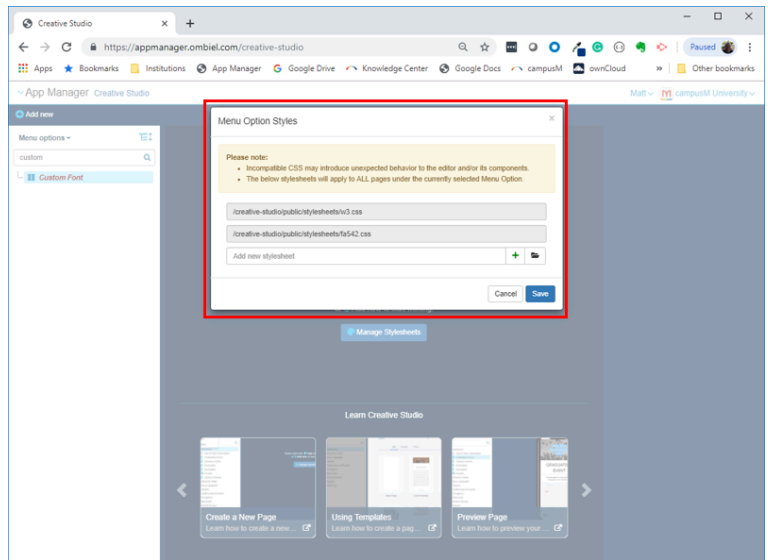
Creative Studio ×

https://appmanager.ombiel.com/creative-studio

Paused

Apps Bookmarks Institutions App Manager Google Drive Knowledge Center Google Docs campusM ownCloud » Other bookmarks

App Manager Creative Studio

Matt campusM University

Add new

Menu options

custom

Custom Font

Menu Option Styles ×

Please note:
- Incompatible CSS may introduce unexpected behavior to the editor and/or its components.
- The below stylesheets will apply to ALL pages under the currently selected Menu Option.

/creative-studio/public/stylesheets/w3.css

/creative-studio/public/stylesheets/fa542.css

Add new stylesheet

Cancel Save

Manage Stylesheets

Learn Creative Studio

Create a New Page
Learn how to create a new ...

Using Templates
Learn how to create a pag...

Preview Page
Learn how to preview your ...